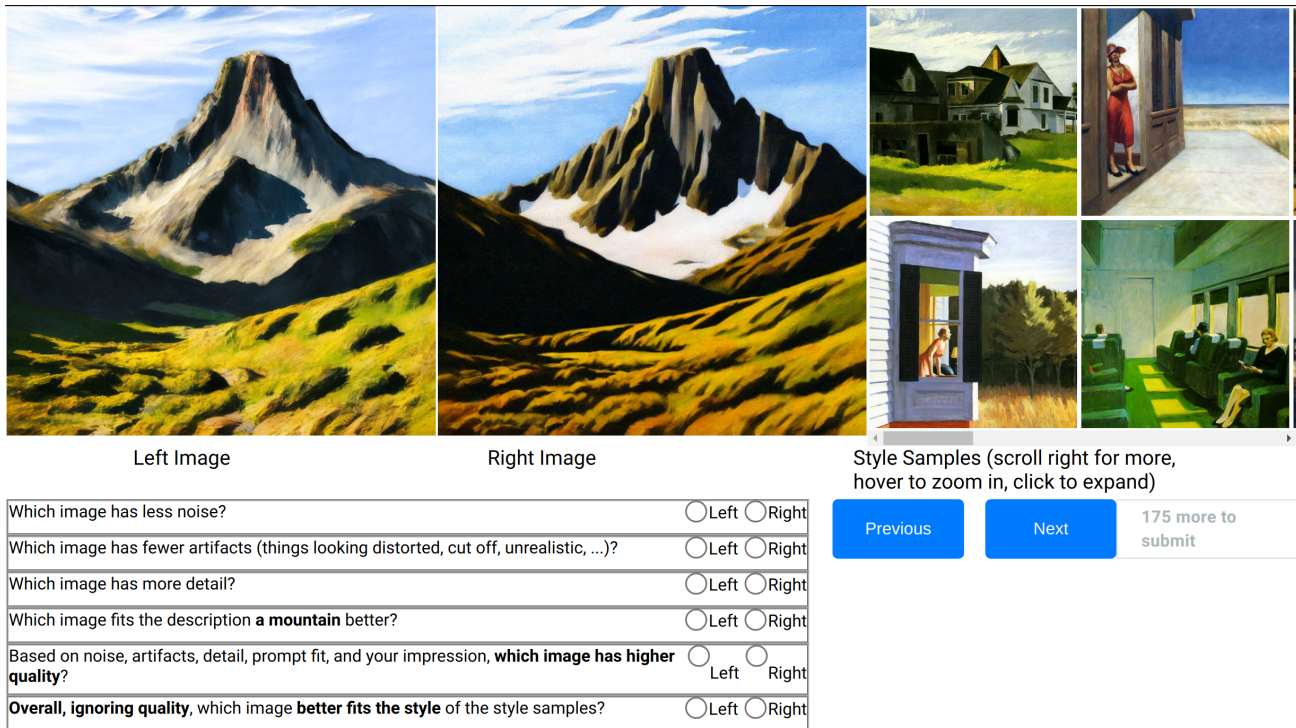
Left Image

Right Image

Style Samples (scroll right for more, hover to zoom in, click to expand)

| | |
|---|---|
| Which image has less noise? | Left Right |
| Which image has fewer artifacts (things looking distorted, cut off, unrealistic, ...)? | Left Right |
| Which image has more detail? | Left Right |
| Which image fits the description **a mountain** better? | Left Right |
| Based on noise, artifacts, detail, prompt fit, and your impression, **which image has higher quality**? | Left Right |
| **Overall, ignoring quality**, which image **better fits the style** of the style samples? | Left Right |

Previous

Next

175 more to submit